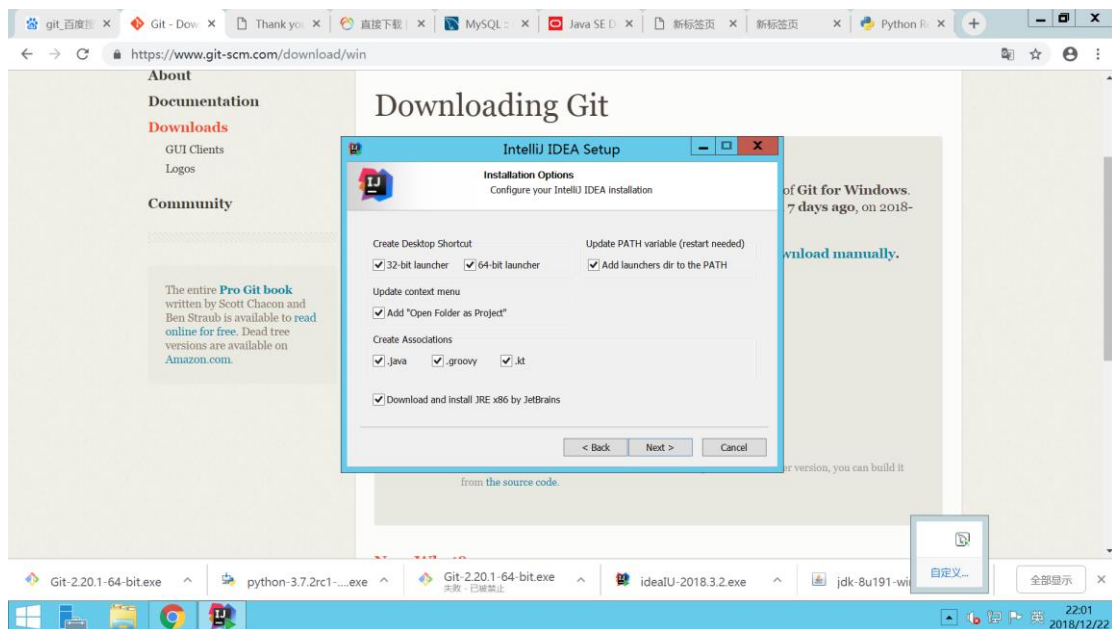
git_百度搜 × Git - Dow × Thank yo × 直接下载 × MySQL × Java SE × 新标签页 × 新标签页 × Python × +

https://www.git-scm.com/download/win

About
Documentation
Downloads
GUI Clients
Logos
Community

The entire Pro Git book written by Scott Chacon and Ben Straub is available to read online for free. Dead tree versions are available on Amazon.com.

Downloading Git

of Git for Windows. 7 days ago, on 2018-

wnload manually.

er version, you can build it from the source code.

IntelliJ IDEA Setup

Installation Options
Configure your IntelliJ IDEA installation

Create Desktop Shortcut
32-bit launcher
64-bit launcher

Update PATH variable (restart needed)
Add launchers dir to the PATH

Update context menu
Add "Open Folder as Project"

Create Associations
.java
.groovy
.kt

Download and install JRE x86 by JetBrains

< Back
Next >
Cancel

自定义...

Git-2.20.1-64-bit.exe
python-3.7.2rc1-....exe
Git-2.20.1-64-bit.exe
失败 - 已被禁止
ideaIU-2018.3.2.exe
jdk-8u191-wi
全部显示

22:01
2018/12/22